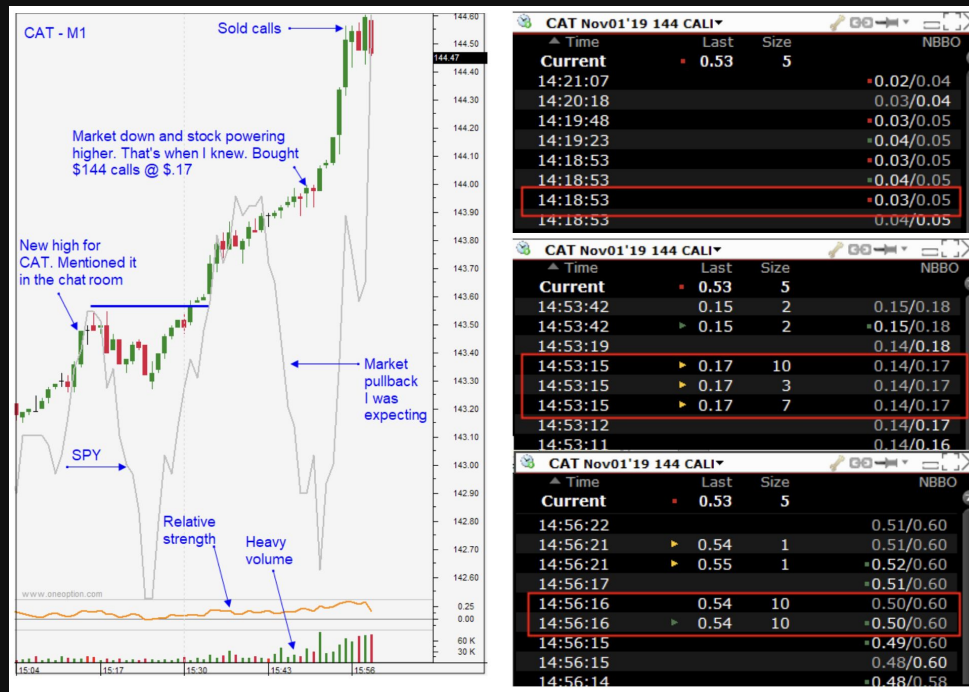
CAT - M1

Sold calls

Market down and stock powering higher. That's when I knew. Bought $144 calls @ $.17

New high for CAT. Mentioned it in the chat room

Market pullback I was expecting

SPY

Relative strength

Heavy volume

www.oneoption.com

144.60
144.50
144.47
144.40
144.30
144.20
144.10
144.00
143.90
143.80
143.70
143.60
143.50
143.40
143.30
143.20
143.10
143.00
142.90
142.80
142.70
142.60
0.25
0.00
60 K
30 K

15:04 15:17 15:30 15:43 15:56

CAT Nov01'19 144 CALL

| Time | Last | Size | NBBO |
|---|---|---|---|
| Current | 0.53 | 5 | |
| 14:21:07 | | | 0.02/0.04 |
| 14:20:18 | | | 0.03/0.04 |
| 14:19:48 | | | 0.03/0.05 |
| 14:19:23 | | | 0.04/0.05 |
| 14:18:53 | | | 0.03/0.05 |
| 14:18:53 | | | 0.04/0.05 |
| 14:18:53 | | | 0.03/0.05 |
| 14:18:53 | | | 0.04/0.05 |

CAT Nov01'19 144 CALL

| Time | Last | Size | NBBO |
|---|---|---|---|
| Current | 0.53 | 5 | |
| 14:53:42 | 0.15 | 2 | 0.15/0.18 |
| 14:53:42 | 0.15 | 2 | 0.15/0.18 |
| 14:53:19 | | | 0.14/0.18 |
| 14:53:15 | 0.17 | 10 | 0.14/0.17 |
| 14:53:15 | 0.17 | 3 | 0.14/0.17 |
| 14:53:15 | 0.17 | 7 | 0.14/0.17 |
| 14:53:12 | | | 0.14/0.17 |
| 14:53:11 | | | 0.14/0.16 |

CAT Nov01'19 144 CALL

| Time | Last | Size | NBBO |
|---|---|---|---|
| Current | 0.53 | 5 | |
| 14:56:22 | | | 0.51/0.60 |
| 14:56:21 | 0.54 | 1 | 0.51/0.60 |
| 14:56:21 | 0.55 | 1 | 0.52/0.60 |
| 14:56:17 | | | 0.51/0.60 |
| 14:56:16 | 0.54 | 10 | 0.50/0.60 |
| 14:56:16 | 0.54 | 10 | 0.50/0.60 |
| 14:56:15 | | | 0.49/0.60 |
| 14:56:15 | | | 0.48/0.60 |
| 14:56:14 | | | 0.48/0.58 |